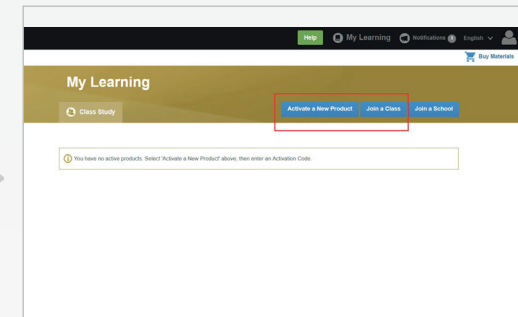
Help
My Learning
Notifications 0
English
Buy Materials

My Learning

Class Study

Activate a New Product
Join a Class
Join a School

You have no active products. Select 'Activate a New Product' above, then enter an Activation Code.